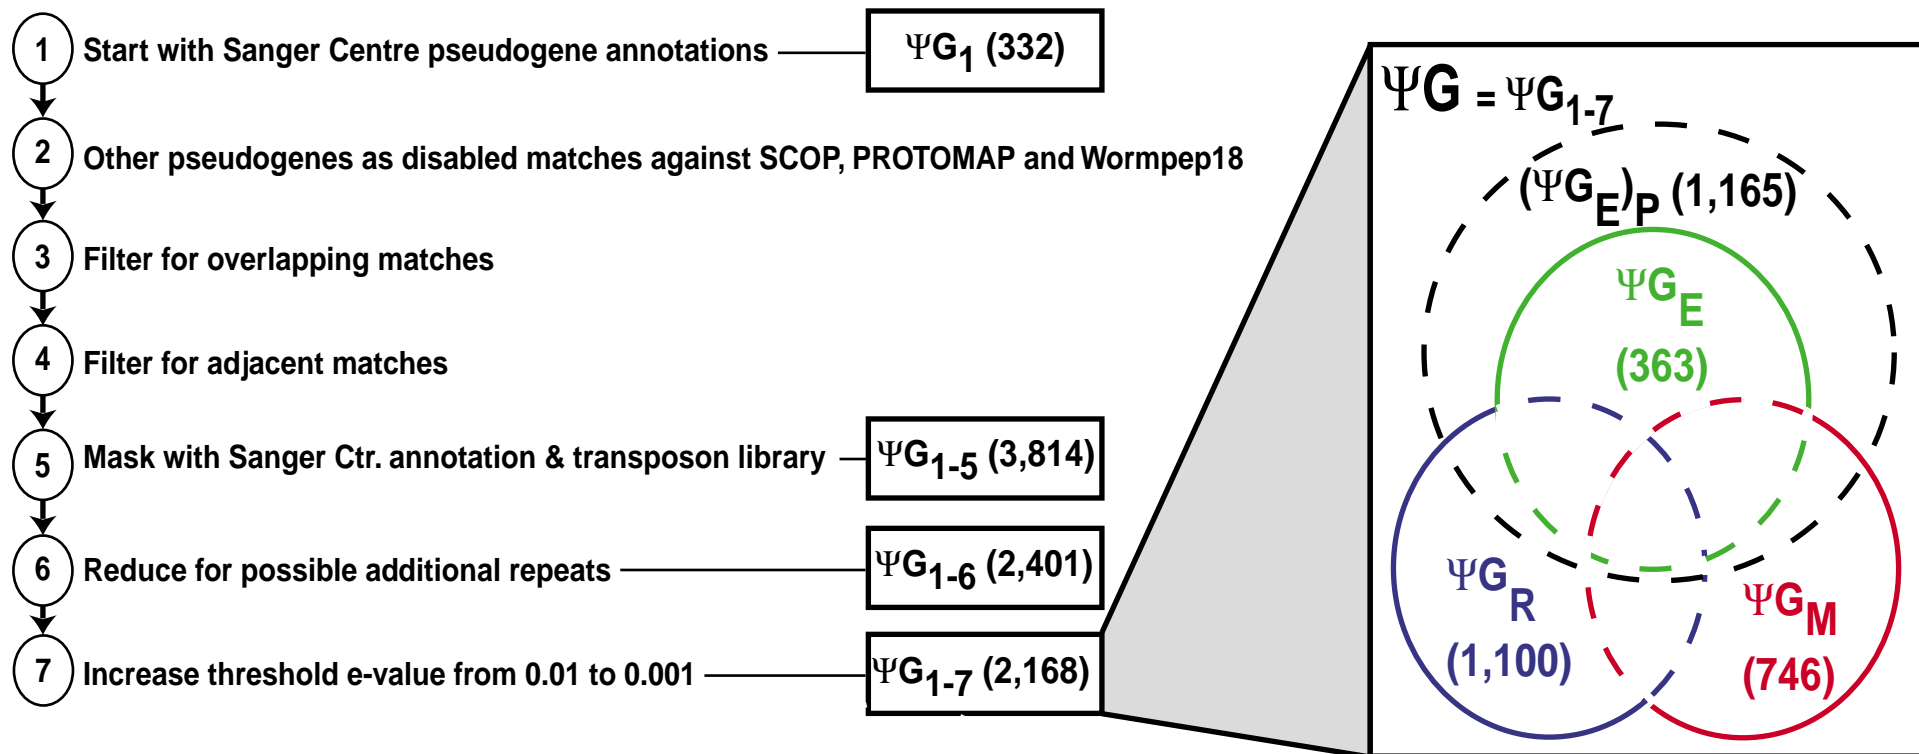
1 Start with Sanger Centre pseudogene annotations

$\Psi G_1$ (332)

2 Other pseudogenes as disabled matches against SCOP, PROTOMAP and Wormpep18

3 Filter for overlapping matches

4 Filter for adjacent matches

5 Mask with Sanger Ctr. annotation & transposon library

$\Psi G_{1-5}$ (3,814)

6 Reduce for possible additional repeats

$\Psi G_{1-6}$ (2,401)

7 Increase threshold e-value from 0.01 to 0.001

$\Psi G_{1-7}$ (2,168)

$\Psi G = \Psi G_{1-7}$

$(\Psi G_E)_P$ (1,165)

$\Psi G_E$ (363)

$\Psi G_R$ (1,100)

$\Psi G_M$ (746)